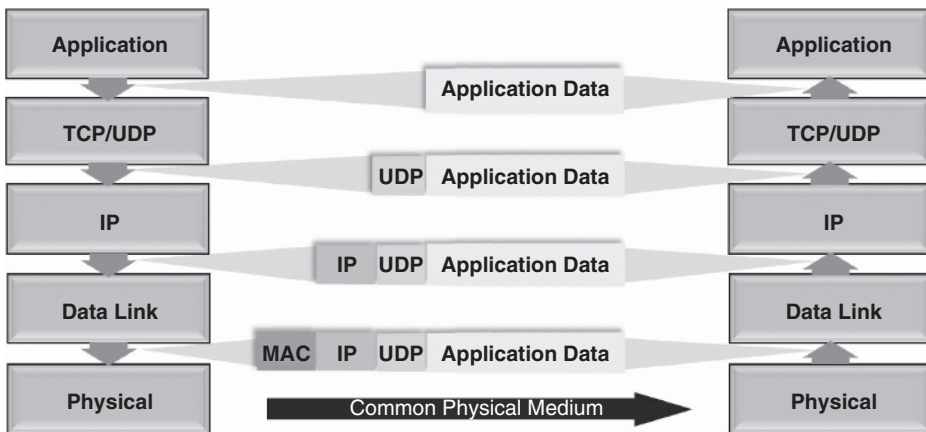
Application

Application Data

TCP/UDP

UDP Application Data

IP

IP UDP Application Data

Data Link

MAC IP UDP Application Data

Physical

Common Physical Medium

Application

TCP/UDP

IP

Data Link

Physical